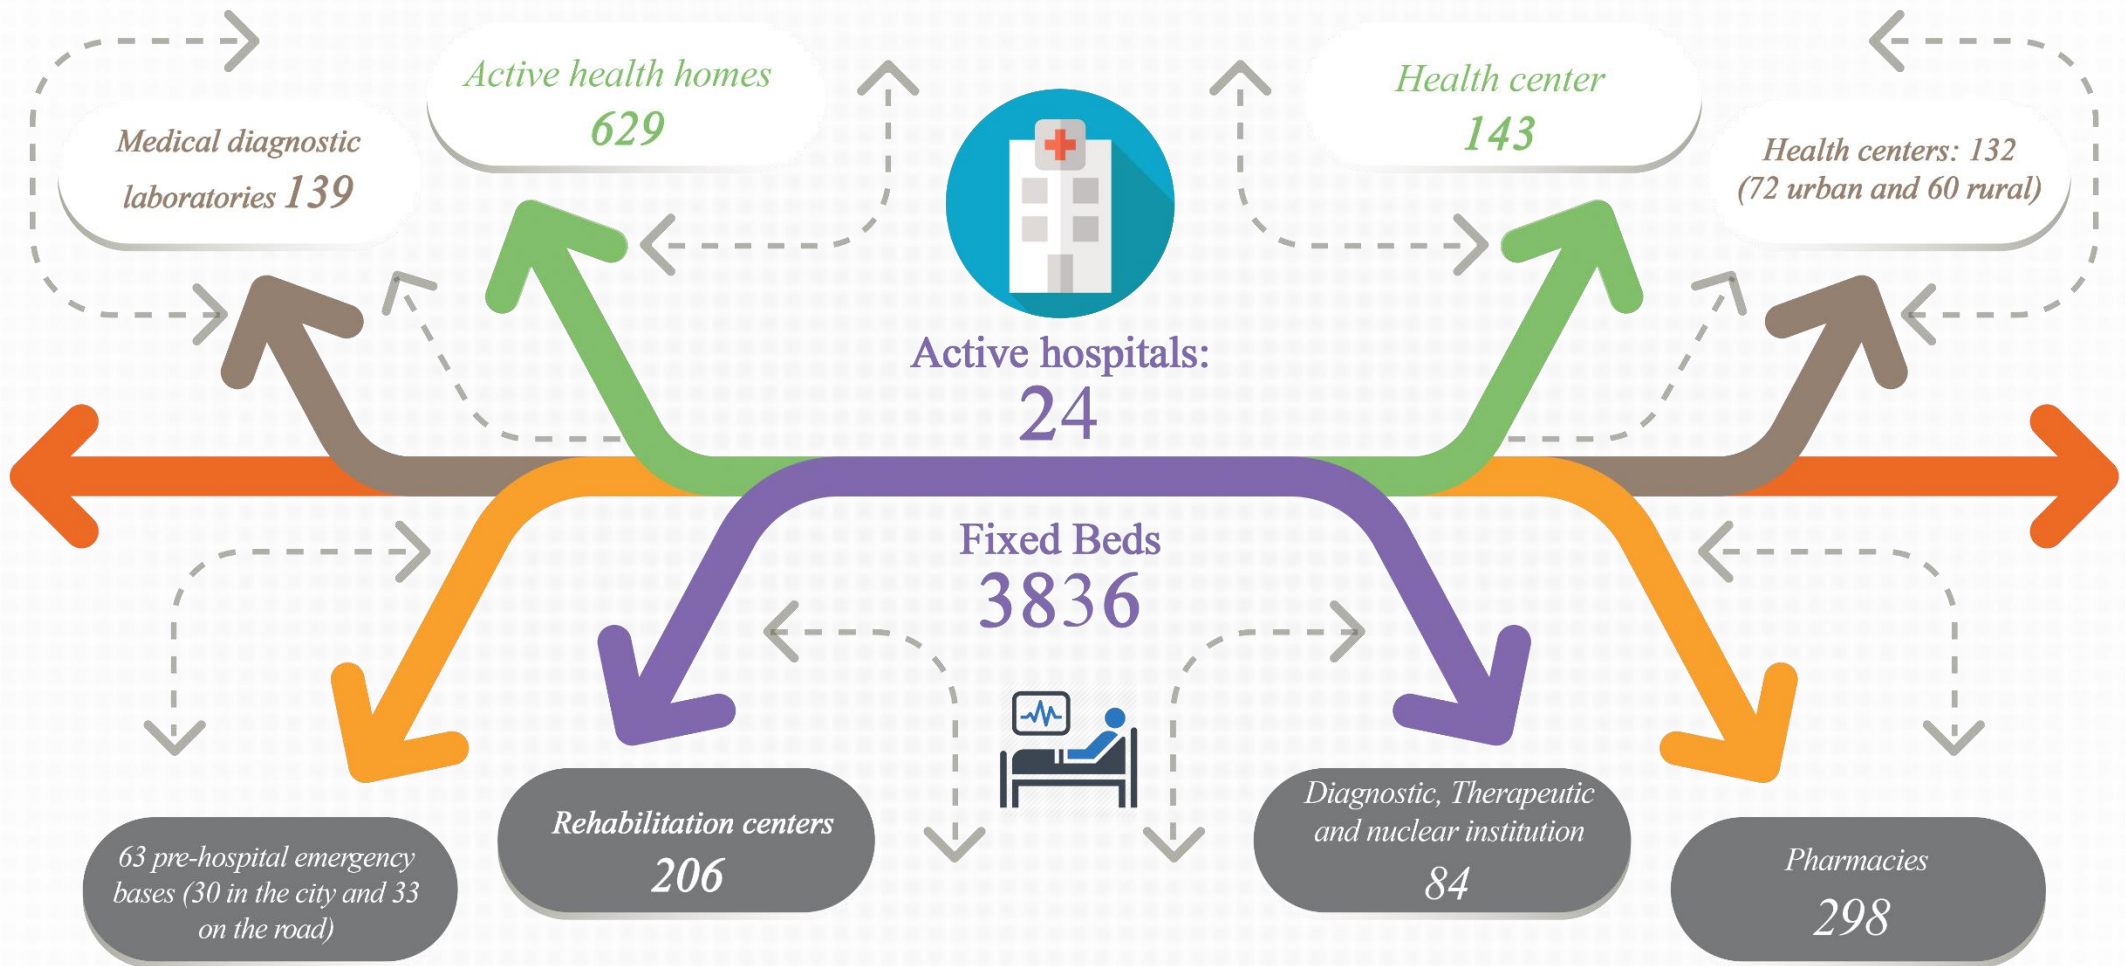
Medical diagnostic laboratories 139

Active health homes 629

Active hospitals: 24

Health center 143

Health centers: 132 (72 urban and 60 rural)

Fixed Beds 3836

63 pre-hospital emergency bases (30 in the city and 33 on the road)

Rehabilitation centers 206

Diagnostic, Therapeutic and nuclear institution 84

Pharmacies 298